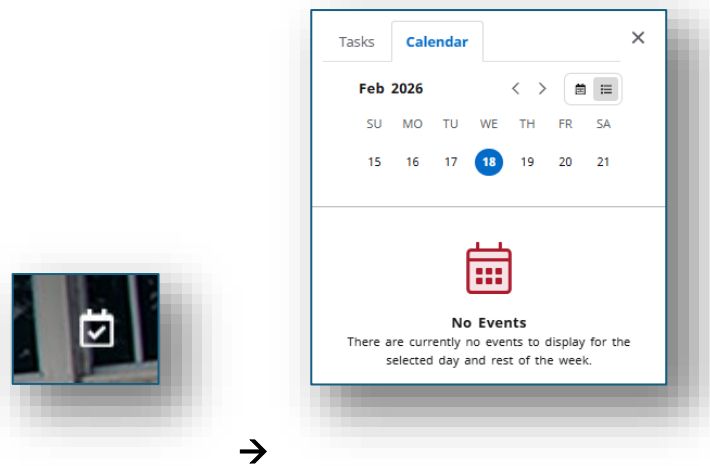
Tasks Calendar ×

Feb 2026

| SU | MO | TU | WE | TH | FR | SA |
|---|---|---|---|---|---|---|
| 15 | 16 | 17 | 18 | 19 | 20 | 21 |

No Events

There are currently no events to display for the selected day and rest of the week.

→